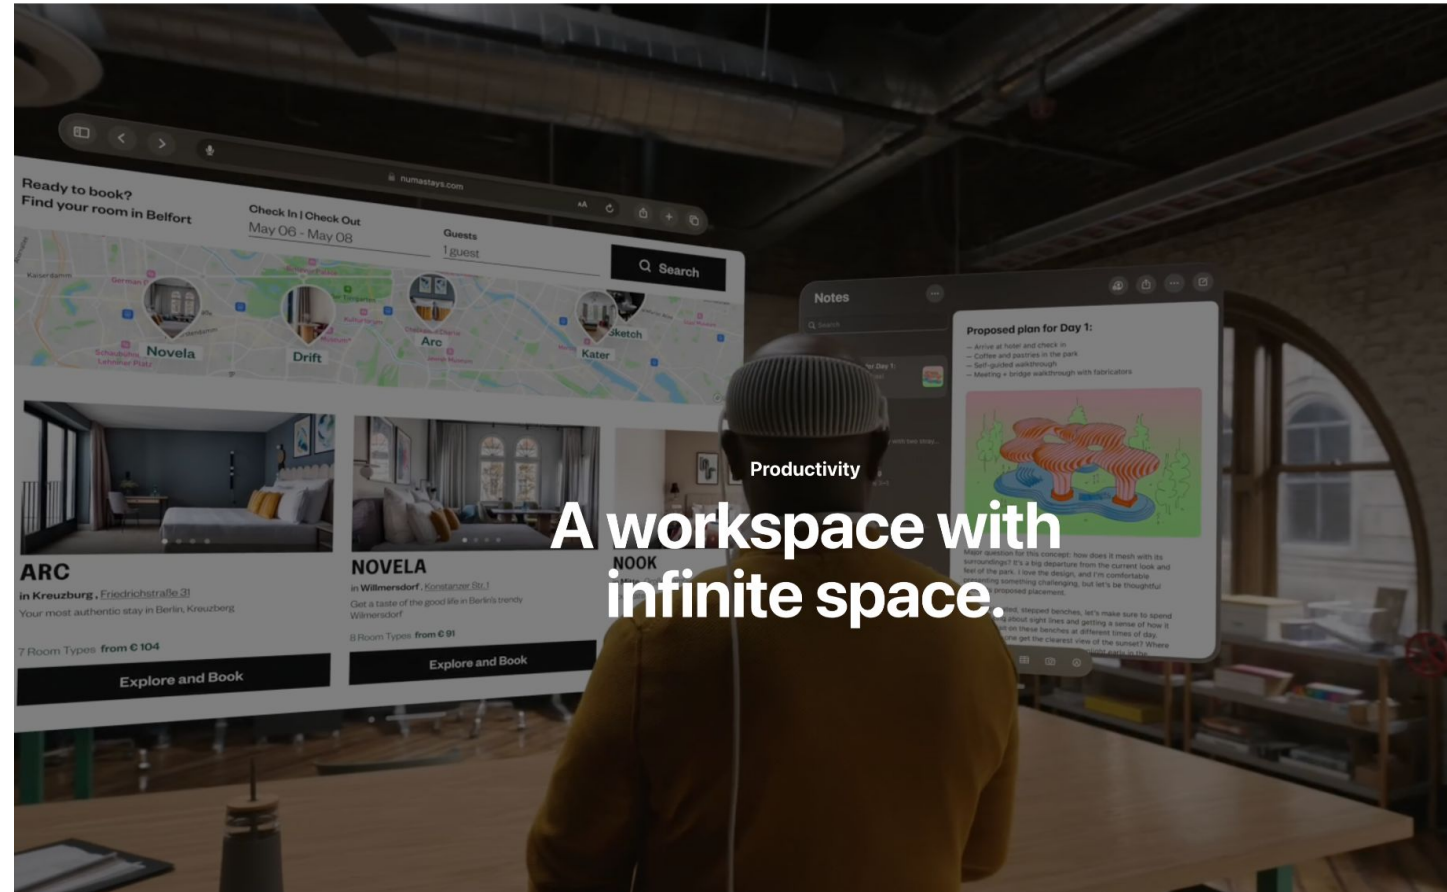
numastays.com

Ready to book?
Find your room in Belfort

Check In | Check Out
May 06 - May 08

Guests
1 guest

Search

Novela
Drift
Arc
Sketch
Kater

ARC
in Kreuzburg, Friedrichstraße 31
Your most authentic stay in Berlin, Kreuzberg
7 Room Types from € 104
Explore and Book

NOVELA
in Willmersdorf, Konstanzer Str. 1
Get a taste of the good life in Berlin's trendy Wilmersdorf
8 Room Types from € 91
Explore and Book

NOOK

Notes
Search

Proposed plan for Day 1:
— Arrive at hotel and check in
— Coffee and pastries in the park
— Self-guided walkthrough
— Meeting + bridge walkthrough with fabricators

Productivity

A workspace with infinite space.